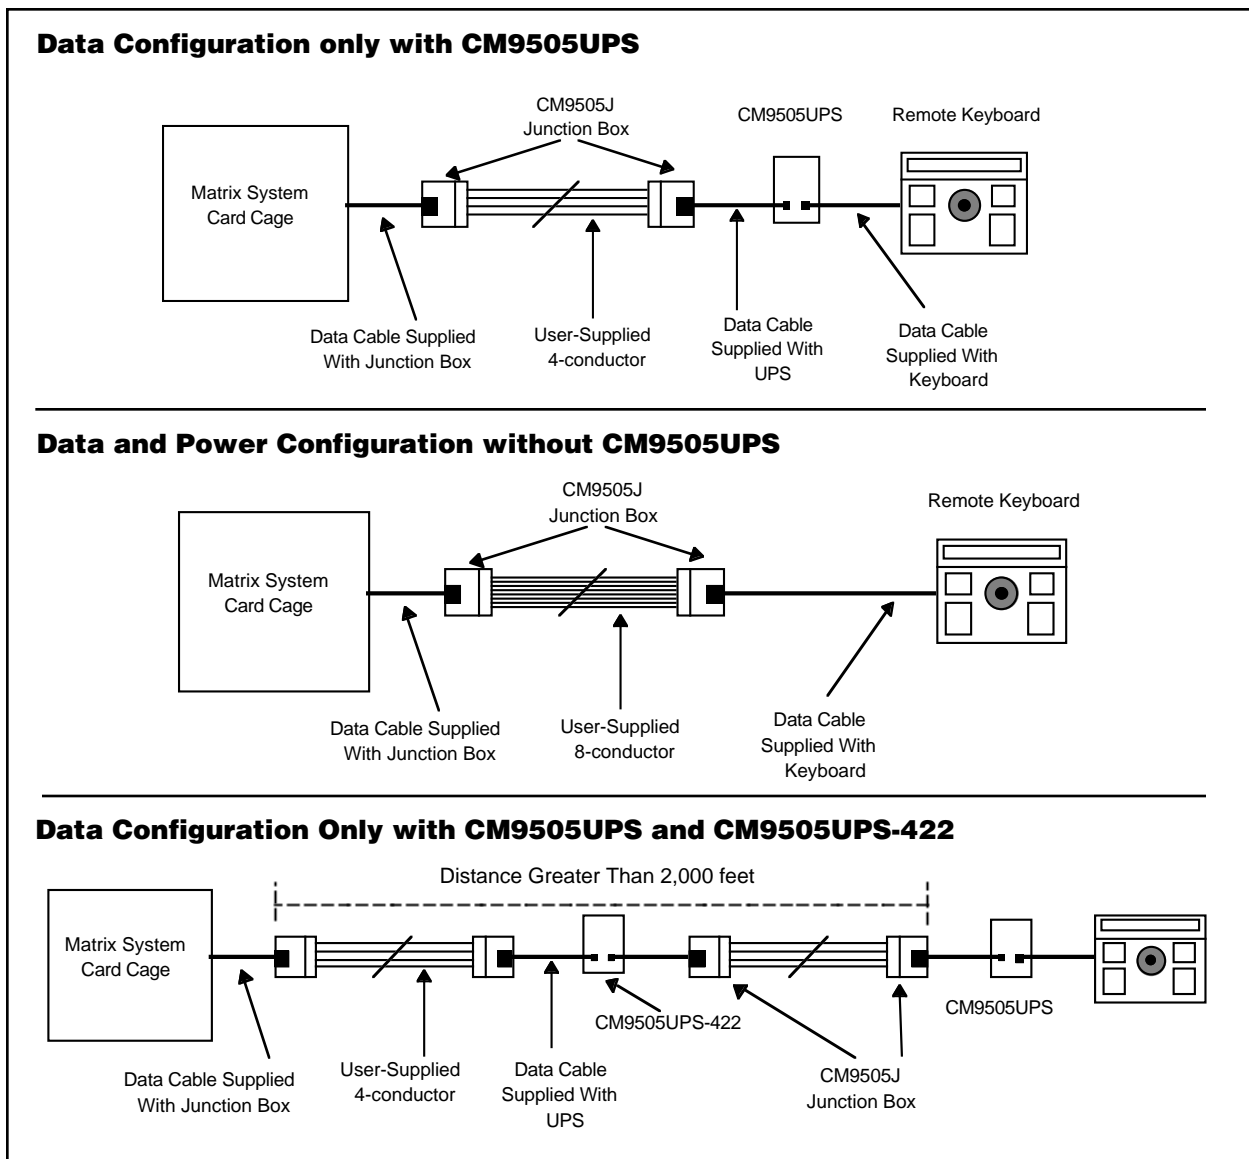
Data Configuration only with CM9505UPS

CM9505J Junction Box

CM9505UPS

Remote Keyboard

Matrix System Card Cage

Data Cable Supplied With Junction Box

User-Supplied 4-conductor

Data Cable Supplied With UPS

Data Cable Supplied With Keyboard

Data and Power Configuration without CM9505UPS

CM9505J Junction Box

Remote Keyboard

Matrix System Card Cage

Data Cable Supplied With Junction Box

User-Supplied 8-conductor

Data Cable Supplied With Keyboard

Data Configuration Only with CM9505UPS and CM9505UPS-422

Distance Greater Than 2,000 feet

Matrix System Card Cage

CM9505UPS-422

CM9505UPS

Data Cable Supplied With Junction Box

User-Supplied 4-conductor

Data Cable Supplied With UPS

CM9505J Junction Box